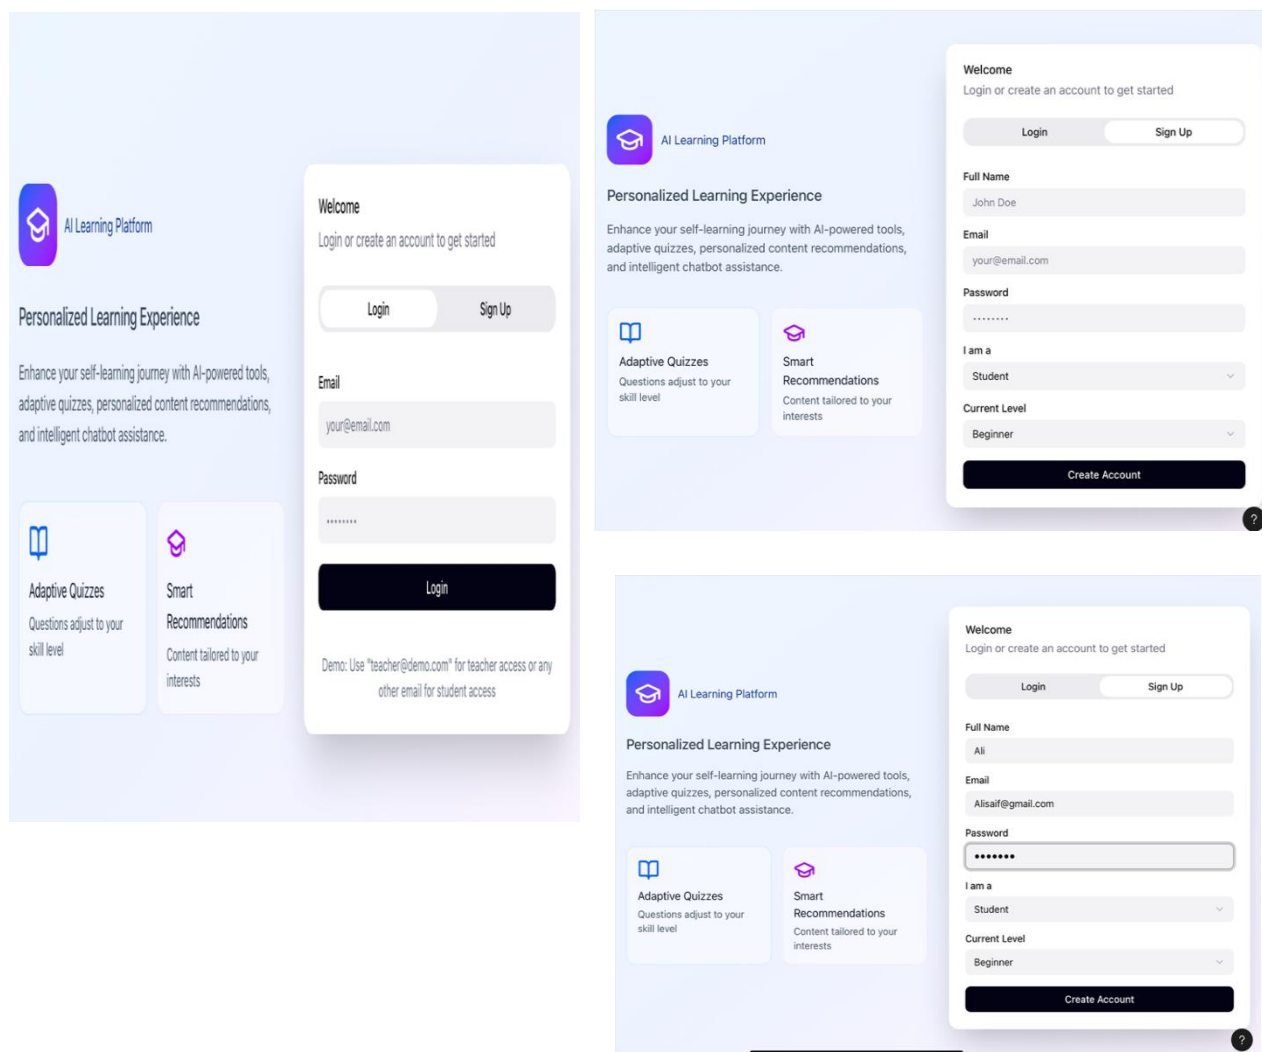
AI Learning Platform

Personalized Learning Experience

Enhance your self-learning journey with AI-powered tools, adaptive quizzes, personalized content recommendations, and intelligent chatbot assistance.

Adaptive Quizzes
Questions adjust to your skill level

Smart Recommendations
Content tailored to your interests

Welcome
Login or create an account to get started

Login | Sign Up

Email
your@email.com

Password
••••••••

Login

Demo: Use "teacher@demo.com" for teacher access or any other email for student access

AI Learning Platform

Personalized Learning Experience

Enhance your self-learning journey with AI-powered tools, adaptive quizzes, personalized content recommendations, and intelligent chatbot assistance.

Adaptive Quizzes
Questions adjust to your skill level

Smart Recommendations
Content tailored to your interests

Welcome
Login or create an account to get started

Login | Sign Up

Full Name
John Doe

Email
your@email.com

Password
••••••••

I am a
Student

Current Level
Beginner

Create Account

?

AI Learning Platform

Personalized Learning Experience

Enhance your self-learning journey with AI-powered tools, adaptive quizzes, personalized content recommendations, and intelligent chatbot assistance.

Adaptive Quizzes
Questions adjust to your skill level

Smart Recommendations
Content tailored to your interests

Welcome
Login or create an account to get started

Login | Sign Up

Full Name
Ali

Email
Alisaif@gmail.com

Password
•••••••

I am a
Student

Current Level
Beginner

Create Account

?